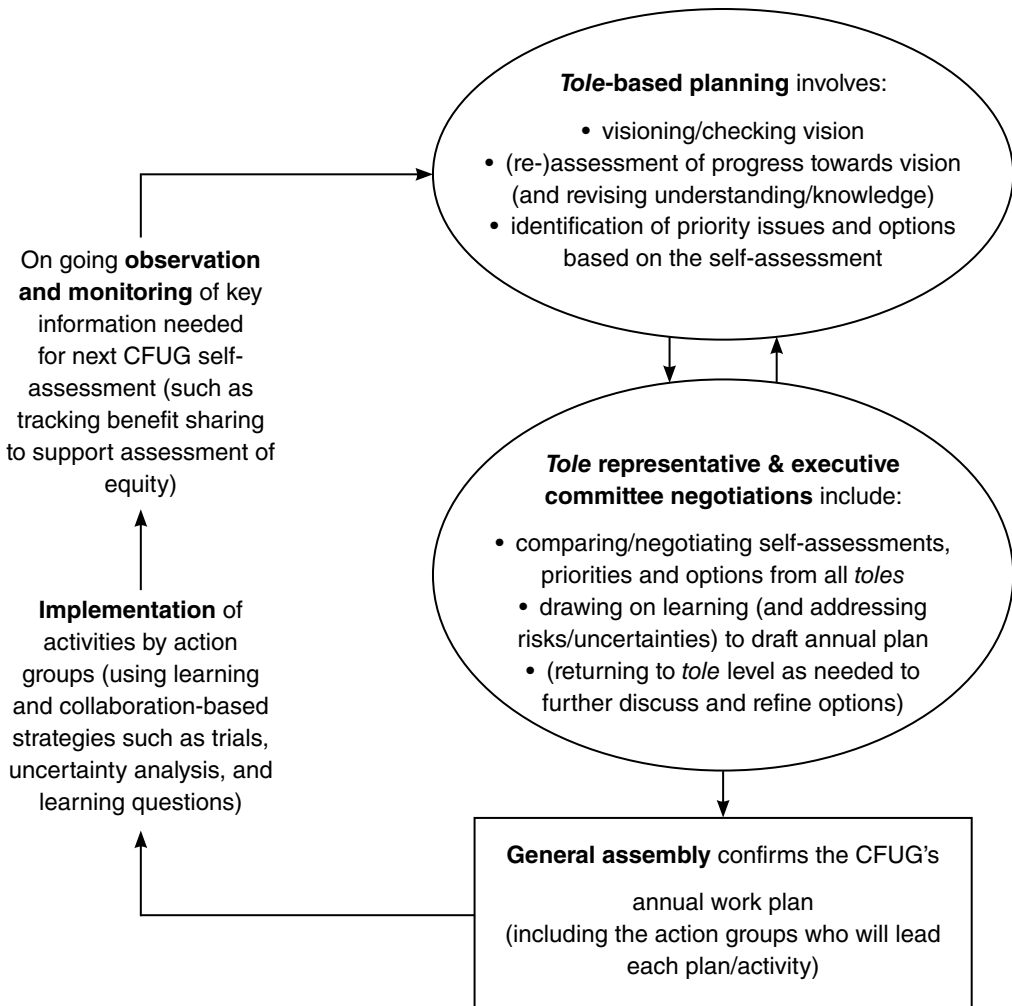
*Tole*-**based planning** involves:

• visioning/checking vision
• (re-)assessment of progress towards vision (and revising understanding/knowledge)
• identification of priority issues and options based on the self-assessment

On going **observation and monitoring** of key information needed for next CFUG self-assessment (such as tracking benefit sharing to support assessment of equity)

*Tole* **representative & executive committee negotiations** include:

• comparing/negotiating self-assessments, priorities and options from all *toles*
• drawing on learning (and addressing risks/uncertainties) to draft annual plan
• (returning to *tole* level as needed to further discuss and refine options)

**Implementation** of activities by action groups (using learning and collaboration-based strategies such as trials, uncertainty analysis, and learning questions)

**General assembly** confirms the CFUG's

annual work plan
(including the action groups who will lead each plan/activity)